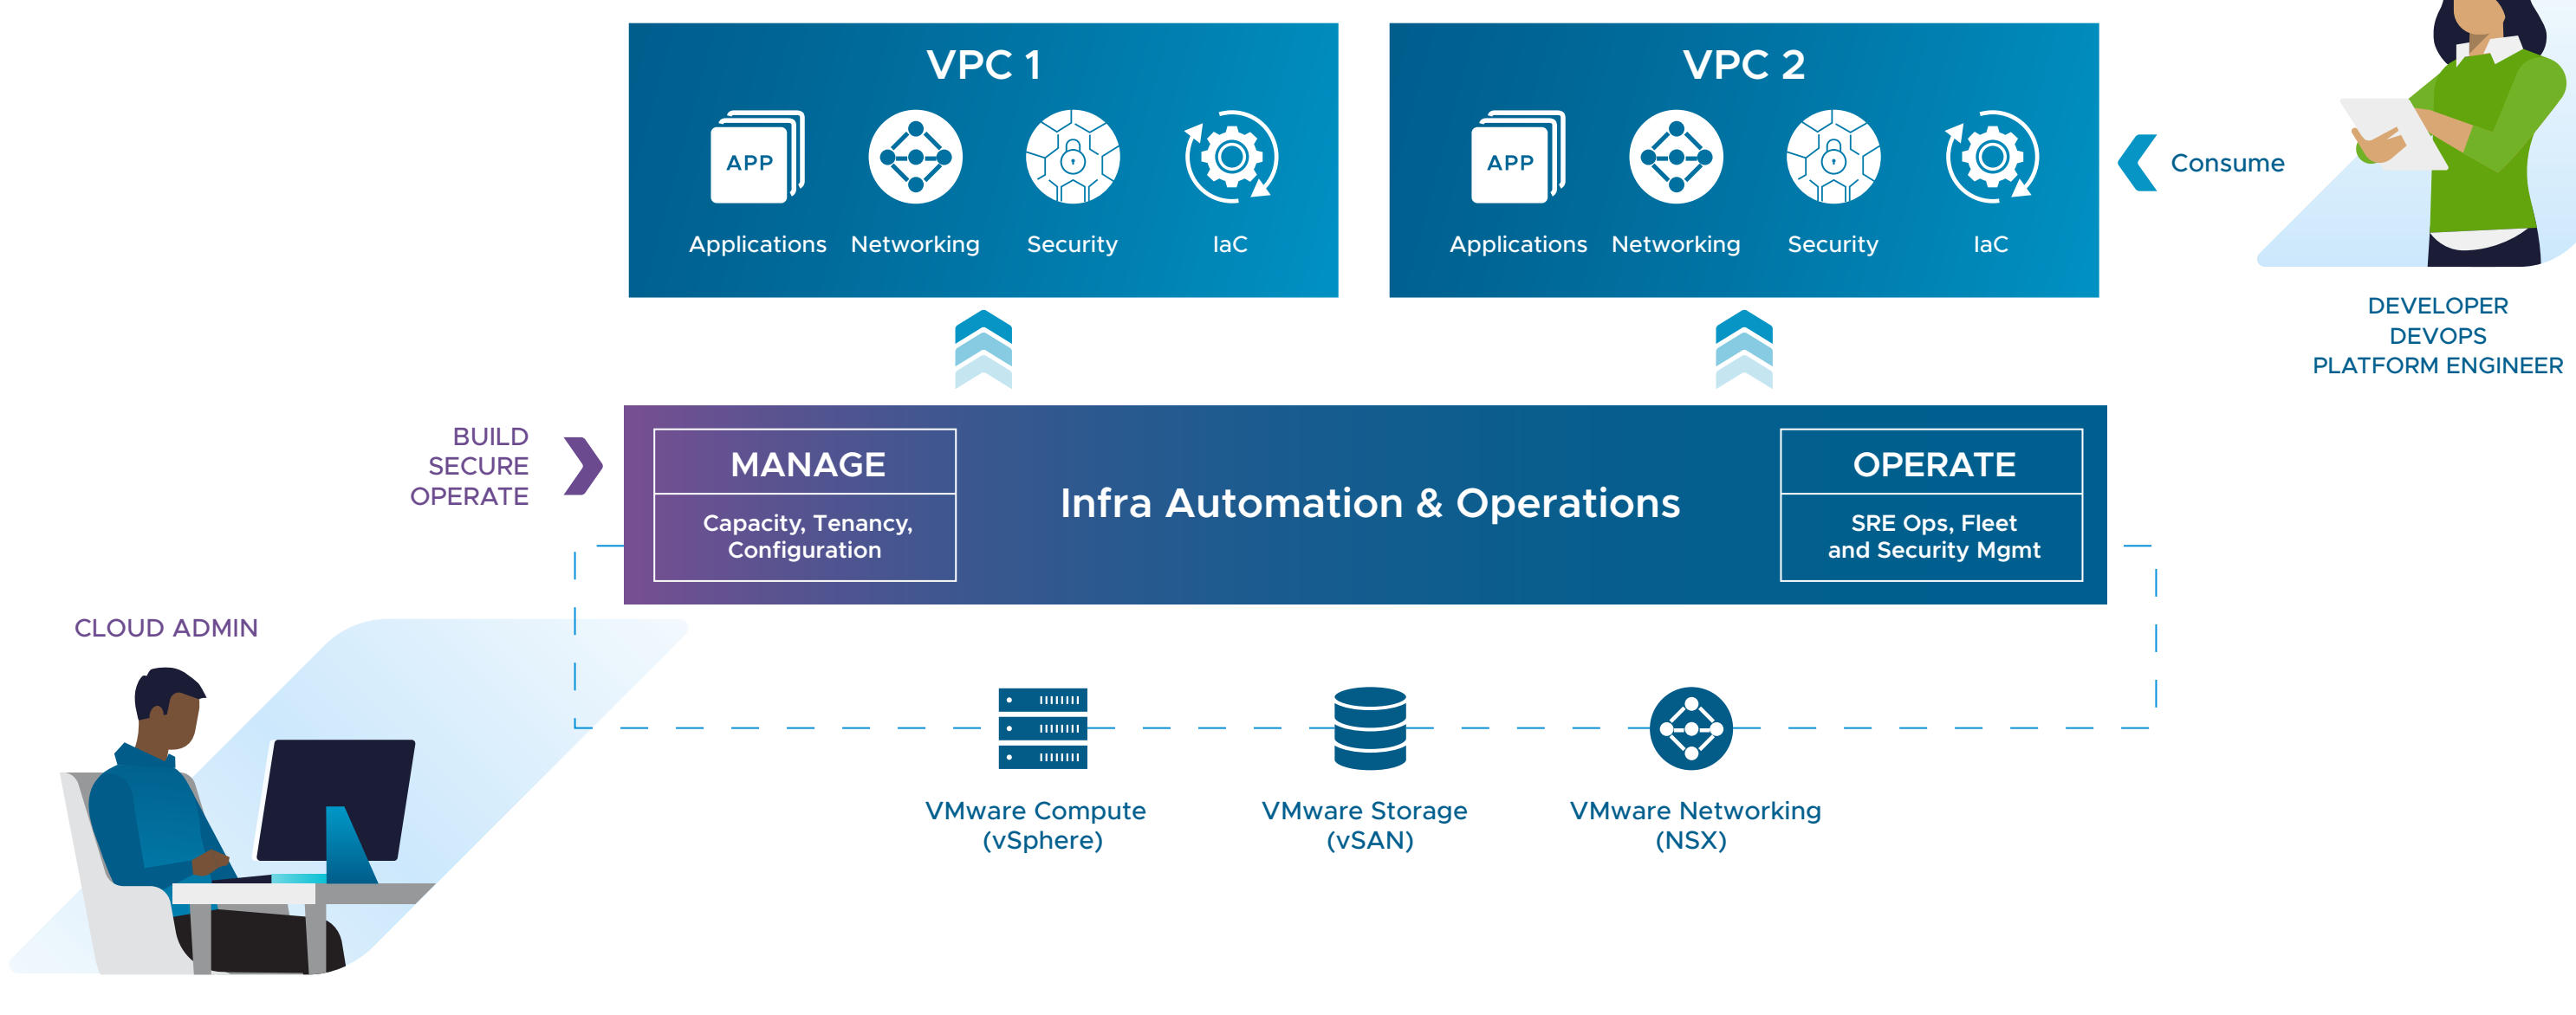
VPC 1

APP

Applications Networking Security IaC

VPC 2

APP

Applications Networking Security IaC

Consume

DEVELOPER
DEVOPS
PLATFORM ENGINEER

BUILD
SECURE
OPERATE

MANAGE

Capacity, Tenancy, Configuration

Infra Automation & Operations

OPERATE

SRE Ops, Fleet and Security Mgmt

CLOUD ADMIN

VMware Compute (vSphere)

VMware Storage (vSAN)

VMware Networking (NSX)